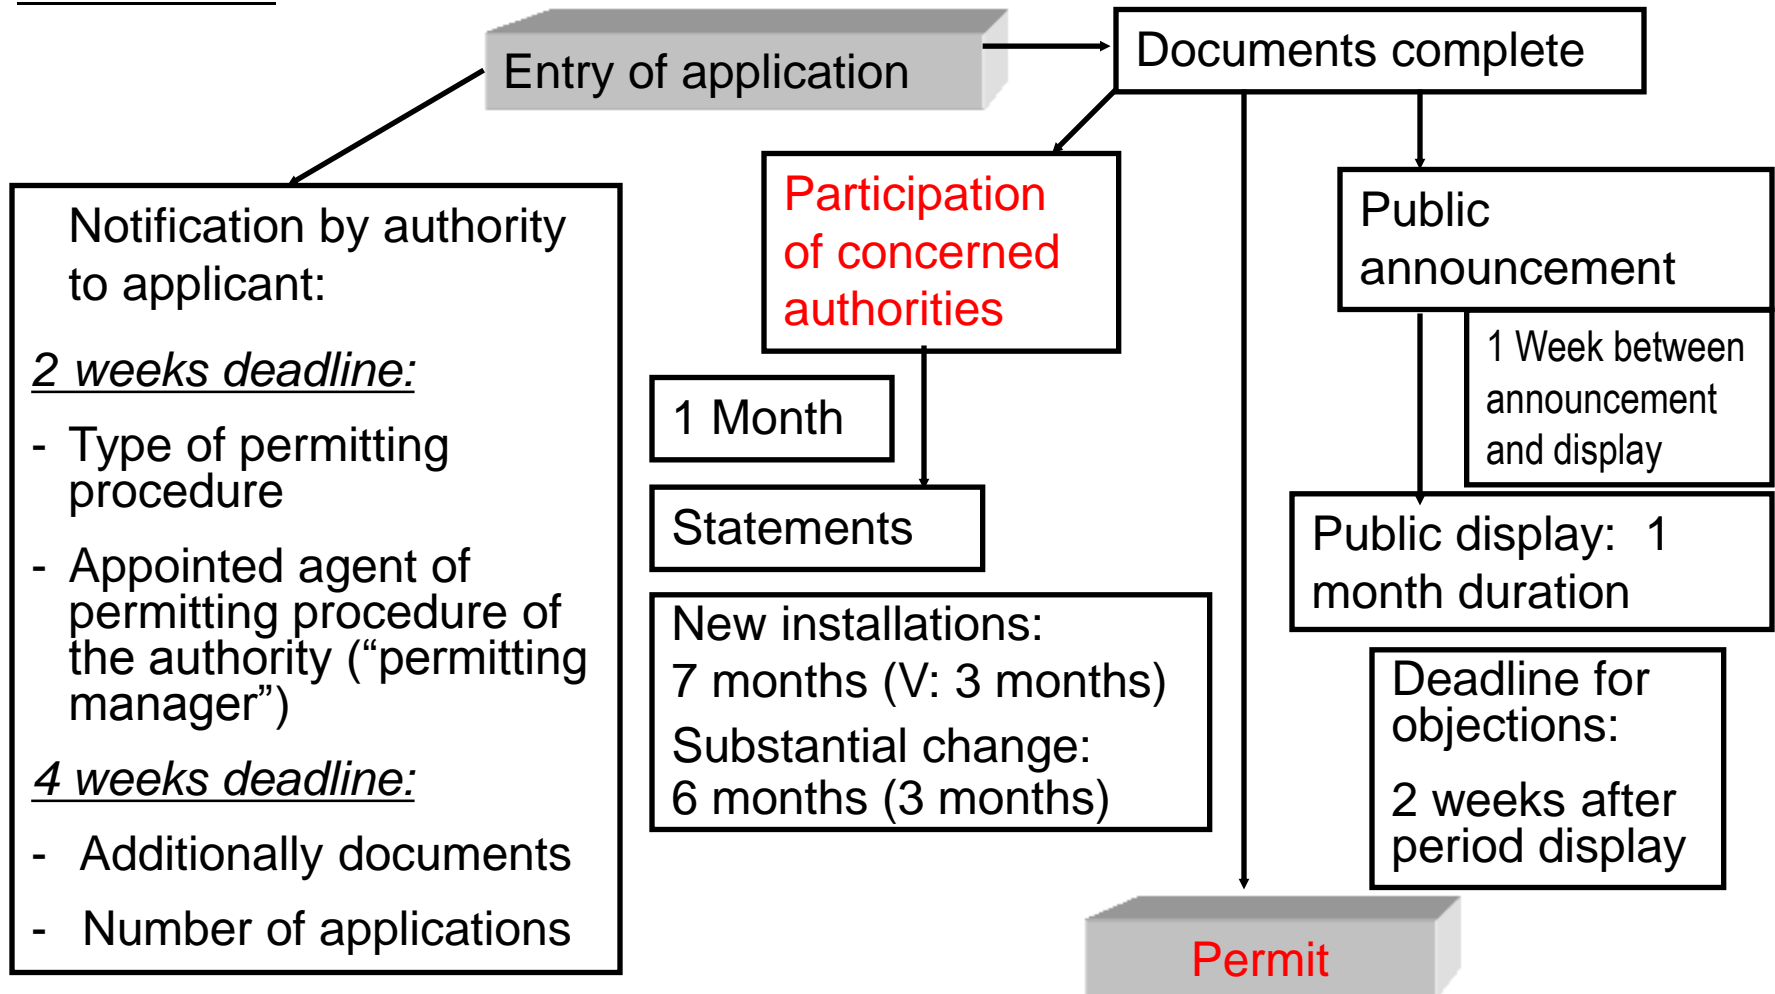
Entry of application

Documents complete

Notification by authority to applicant:

2 weeks deadline:

- Type of permitting procedure

- Appointed agent of permitting procedure of the authority (“permitting manager”)

4 weeks deadline:

- Additionally documents

- Number of applications

Participation of concerned authorities

1 Month

Statements

New installations:
7 months (V: 3 months)
Substantial change:
6 months (3 months)

Public announcement

1 Week between announcement and display

Public display: 1 month duration

Deadline for objections:
2 weeks after period display

Permit